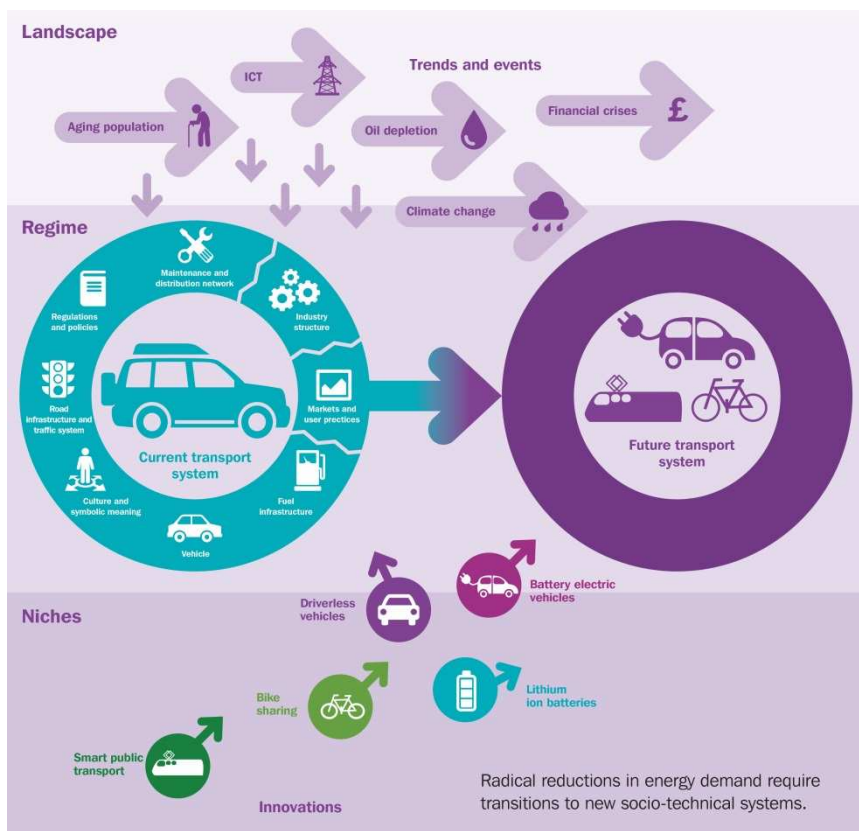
Landscape

ICT

Trends and events

Aging population

Oil depletion

Financial crises

Climate change

Regime

Maintenance and distribution network

Regulations and policies

Industry structure

Road infrastructure and traffic system

Markets and user practices

Current transport system

Culture and symbolic meaning

Fuel infrastructure

Vehicle

Future transport system

Niches

Driverless vehicles

Battery electric vehicles

Bike sharing

Lithium ion batteries

Smart public transport

Innovations

Radical reductions in energy demand require transitions to new socio-technical systems.